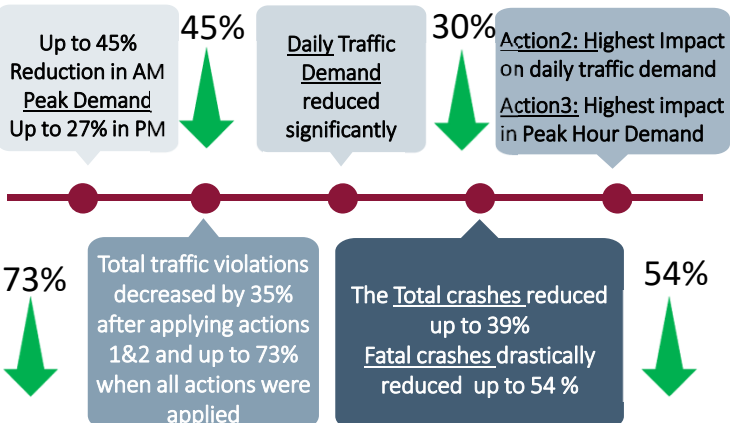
Up to 45% Reduction in AM Peak Demand Up to 27% in PM

45%

Daily Traffic Demand reduced significantly

30%

Action2: Highest Impact on daily traffic demand

Action3: Highest impact in Peak Hour Demand

73%

Total traffic violations decreased by 35% after applying actions 1&2 and up to 73% when all actions were applied

The Total crashes reduced up to 39%
Fatal crashes drastically reduced up to 54 %

54%